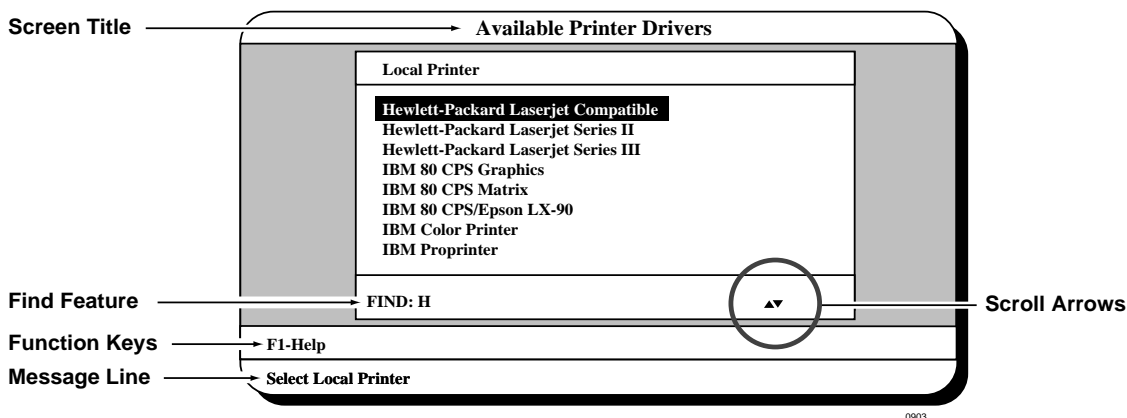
Screen Title

Available Printer Drivers

Local Printer

Hewlett-Packard Laserjet Compatible
Hewlett-Packard Laserjet Series II
Hewlett-Packard Laserjet Series III
IBM 80 CPS Graphics
IBM 80 CPS Matrix
IBM 80 CPS/Epson LX-90
IBM Color Printer
IBM Proprinter

Find Feature

FIND: H

▴▾

Scroll Arrows

Function Keys

F1-Help

Message Line

Select Local Printer

0903